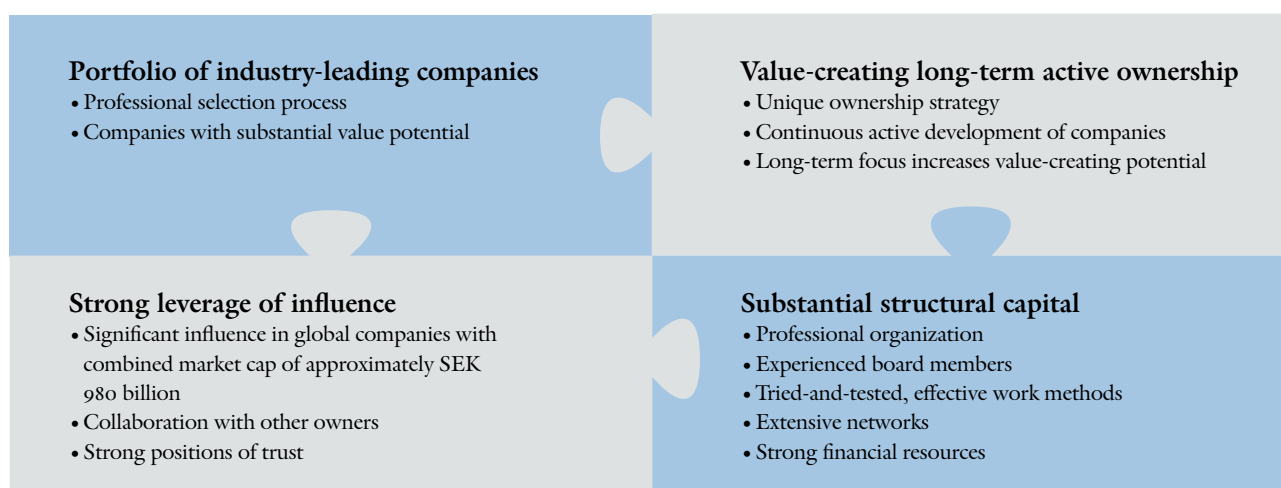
Portfolio of industry-leading companies
• Professional selection process
• Companies with substantial value potential

Value-creating long-term active ownership
• Unique ownership strategy
• Continuous active development of companies
• Long-term focus increases value-creating potential

Strong leverage of influence
• Significant influence in global companies with combined market cap of approximately SEK 980 billion
• Collaboration with other owners
• Strong positions of trust

Substantial structural capital
• Professional organization
• Experienced board members
• Tried-and-tested, effective work methods
• Extensive networks
• Strong financial resources